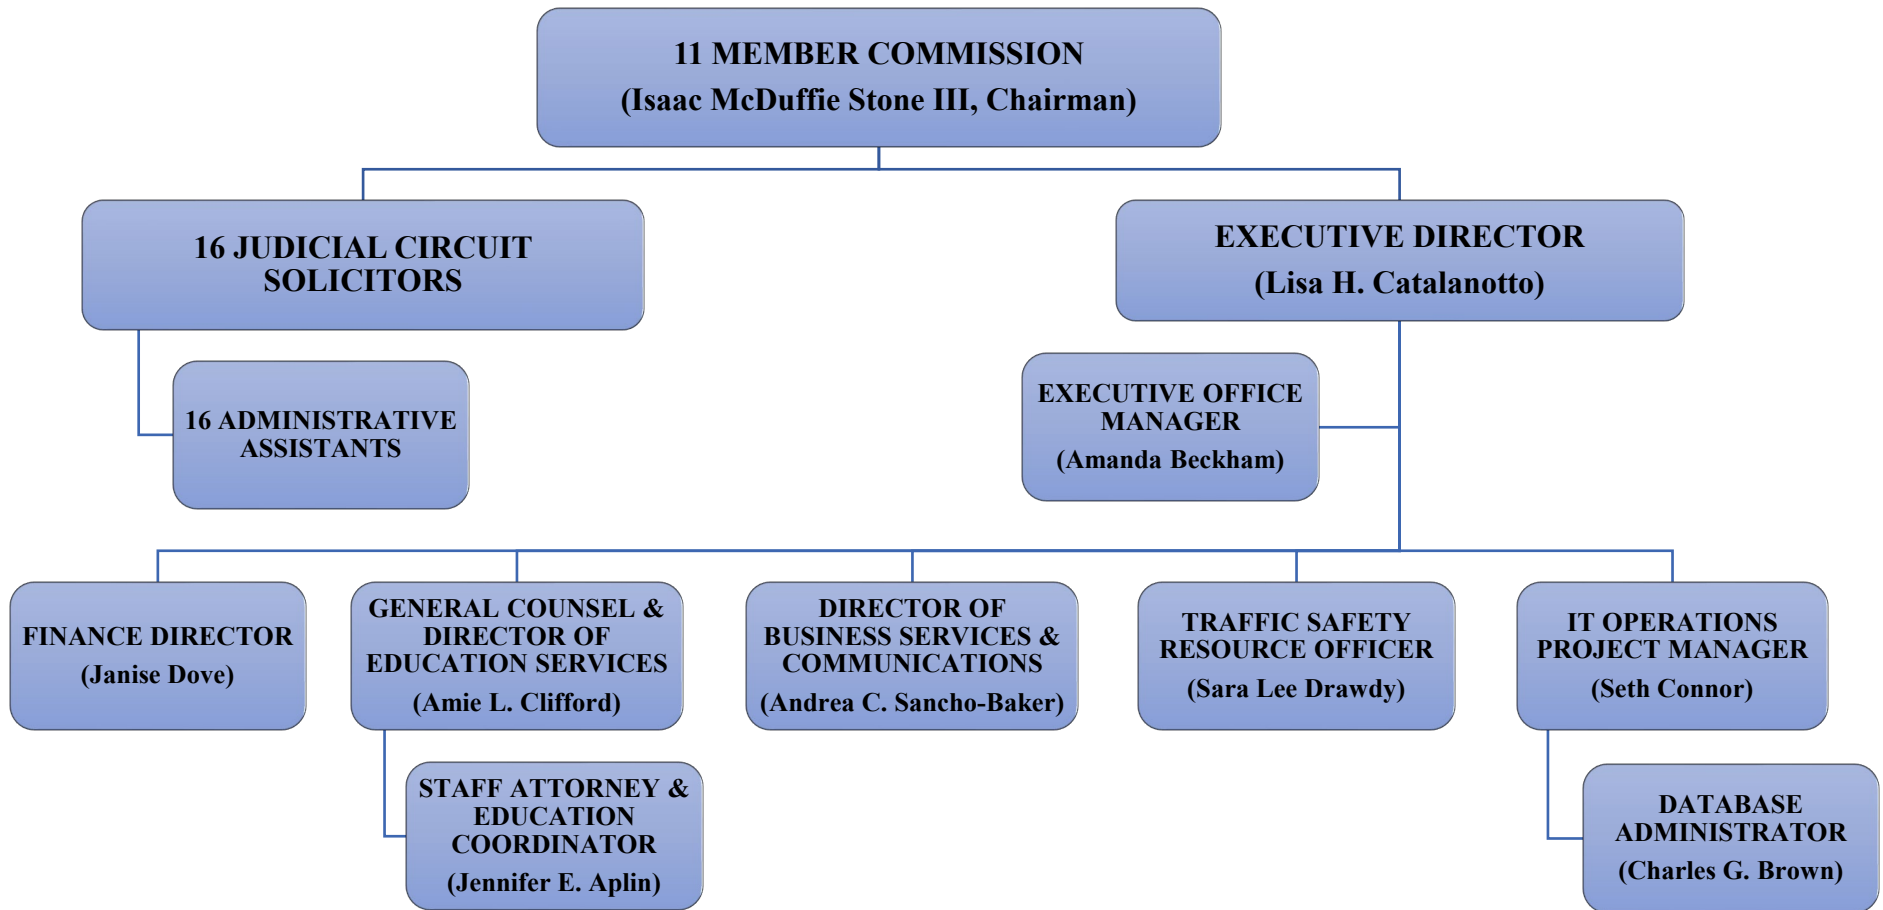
11 MEMBER COMMISSION
(Isaac McDuffie Stone III, Chairman)

16 JUDICIAL CIRCUIT SOLICITORS

16 ADMINISTRATIVE ASSISTANTS

EXECUTIVE DIRECTOR
(Lisa H. Catalanotto)

EXECUTIVE OFFICE MANAGER
(Amanda Beckham)

FINANCE DIRECTOR
(Janise Dove)

GENERAL COUNSEL & DIRECTOR OF EDUCATION SERVICES
(Amie L. Clifford)

STAFF ATTORNEY & EDUCATION COORDINATOR
(Jennifer E. Aplin)

DIRECTOR OF BUSINESS SERVICES & COMMUNICATIONS
(Andrea C. Sancho-Baker)

TRAFFIC SAFETY RESOURCE OFFICER
(Sara Lee Drawdy)

IT OPERATIONS PROJECT MANAGER
(Seth Connor)

DATABASE ADMINISTRATOR
(Charles G. Brown)